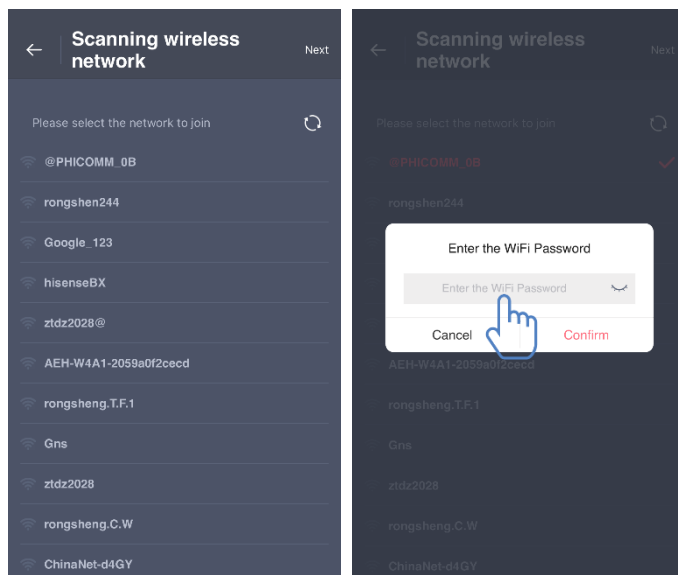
Scanning wireless network

Next

Please select the network to join

@PHICOMM_0B

rongshen244

Google_123

hisenseBX

ztdz2028@

AEH-W4A1-2059a0f2cecd

rongsheng.T.F.1

Gns

ztdz2028

rongsheng.C.W

ChinaNet-d4GY

Scanning wireless network

Next

Please select the network to join

@PHICOMM_0B

rongshen244

Enter the WiFi Password

Enter the WiFi Password

Cancel

Confirm

AEH-W4A1-2059a0f2cecd

rongsheng.T.F.1

Gns

ztdz2028

rongsheng.C.W

ChinaNet-d4GY